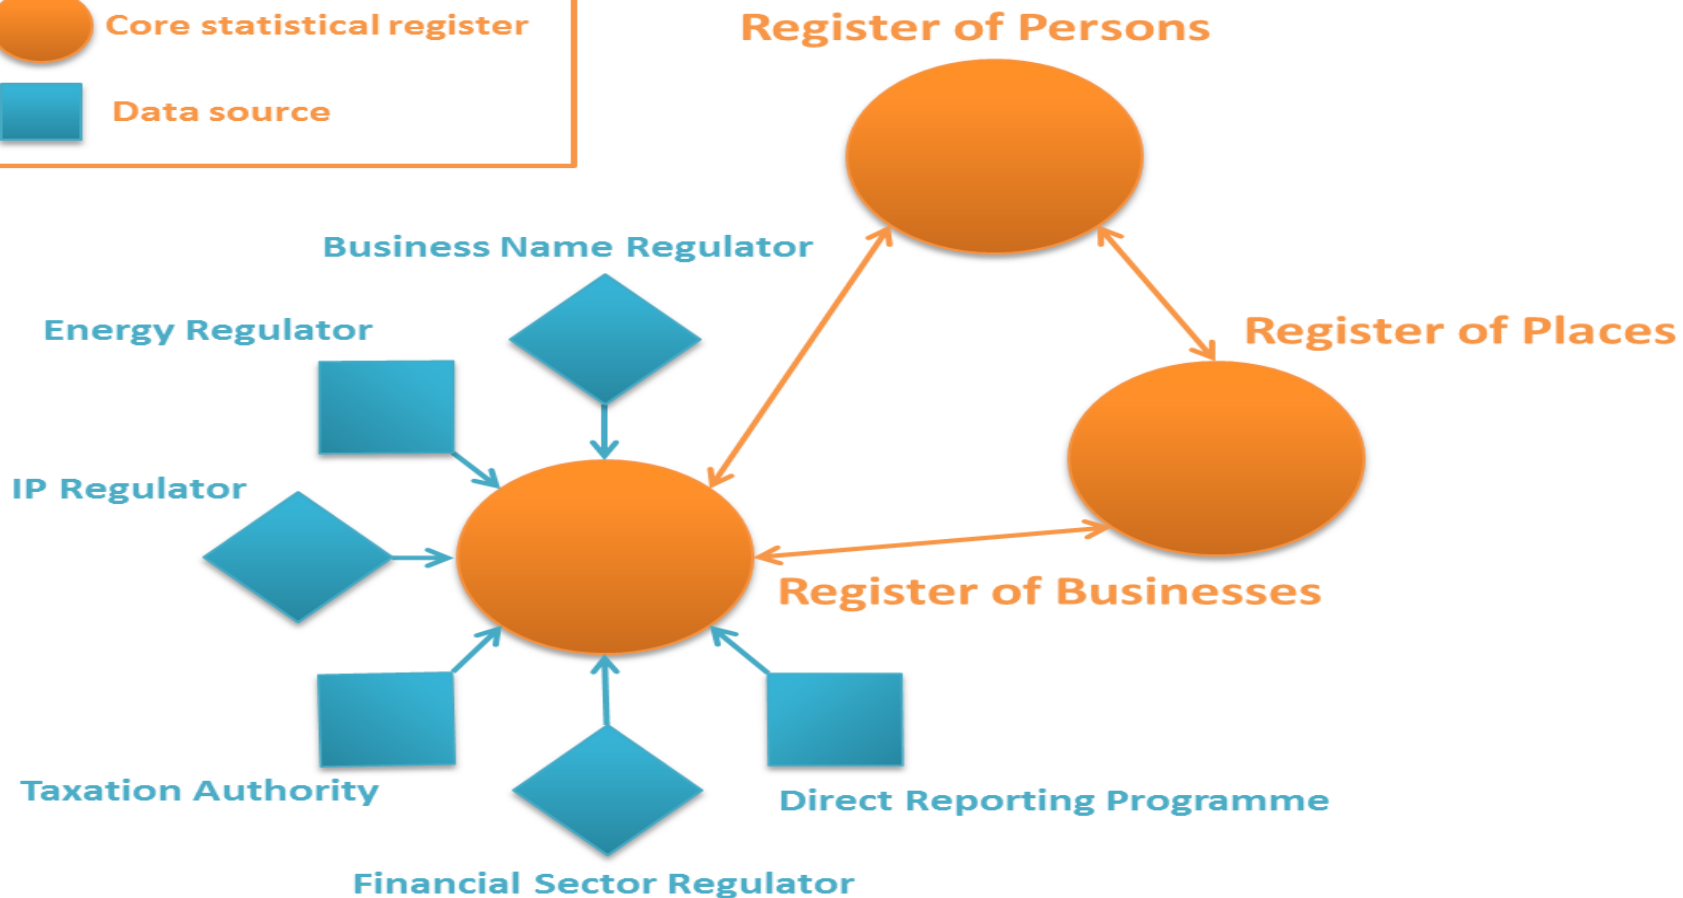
Core statistical register

Data source

Register of Persons

Business Name Regulator

Energy Regulator

Register of Places

IP Regulator

Register of Businesses

Taxation Authority

Direct Reporting Programme

Financial Sector Regulator